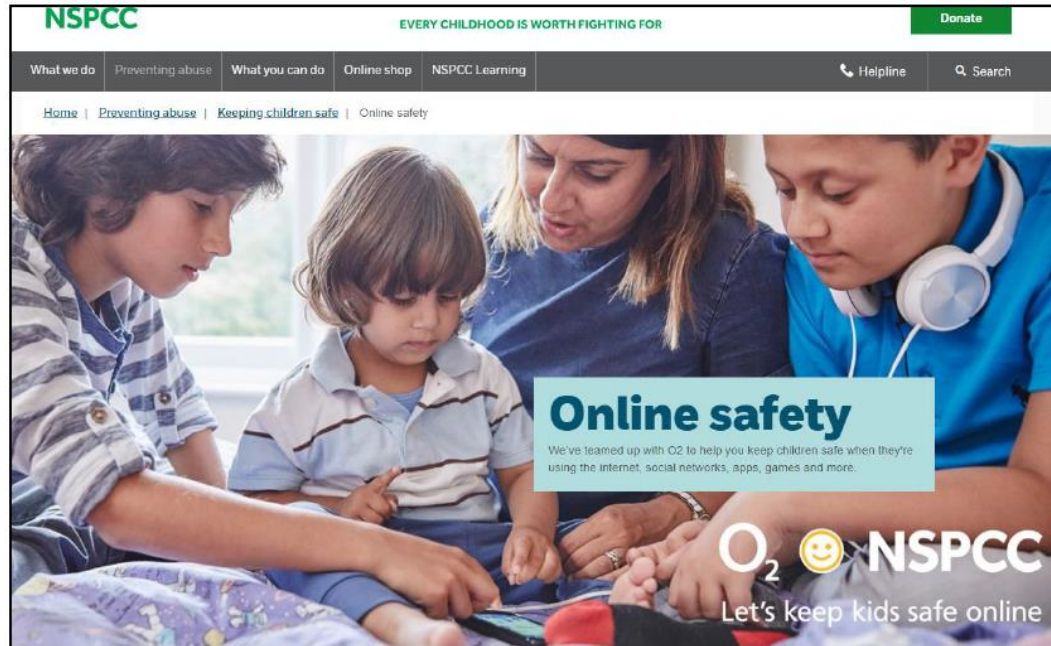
NSPCC

EVERY CHILDHOOD IS WORTH FIGHTING FOR

Donate

What we do | Preventing abuse | What you can do | Online shop | NSPCC Learning | Helpline | Search

Home | Preventing abuse | Keeping children safe | Online safety

Online safety

We've teamed up with O2 to help you keep children safe when they're using the internet, social networks, apps, games and more.

$O_2$ NSPCC

Let's keep kids safe online